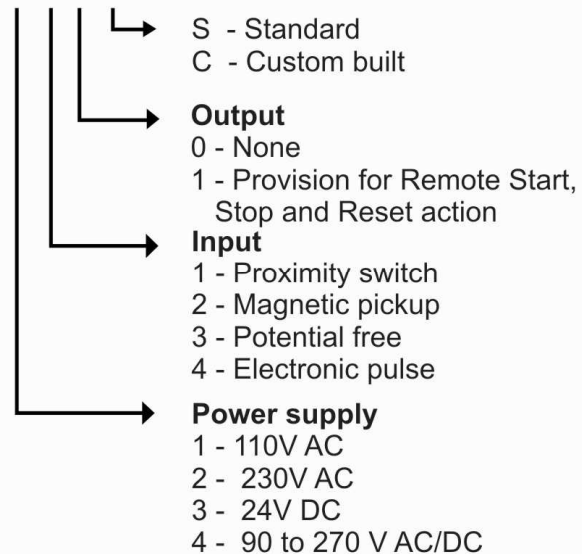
S - Standard
C - Custom built

Output
0 - None
1 - Provision for Remote Start, Stop and Reset action

Input
1 - Proximity switch
2 - Magnetic pickup
3 - Potential free
4 - Electronic pulse

Power supply
1 - 110V AC
2 - 230V AC
3 - 24V DC
4 - 90 to 270 V AC/DC